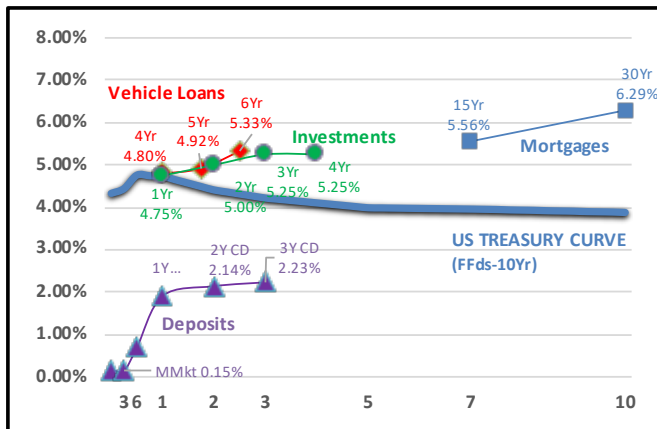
8.00%
7.00%
6.00%
5.00%
4.00%
3.00%
2.00%
1.00%
0.00%

Vehicle Loans
4Yr 4.80%
5Yr 4.92%
6Yr 5.33%
Investments
1Yr 4.75%
2Yr 5.00%
3Yr 5.25%
4Yr 5.25%
15Yr 5.56%
30Yr 6.29%
Mortgages
US TREASURY CURVE
(FFds-10Yr)
1Y...
2Y CD 2.14%
3Y CD 2.23%
Deposits
MMkt 0.15%

3 6 1 2 3 5 7 10